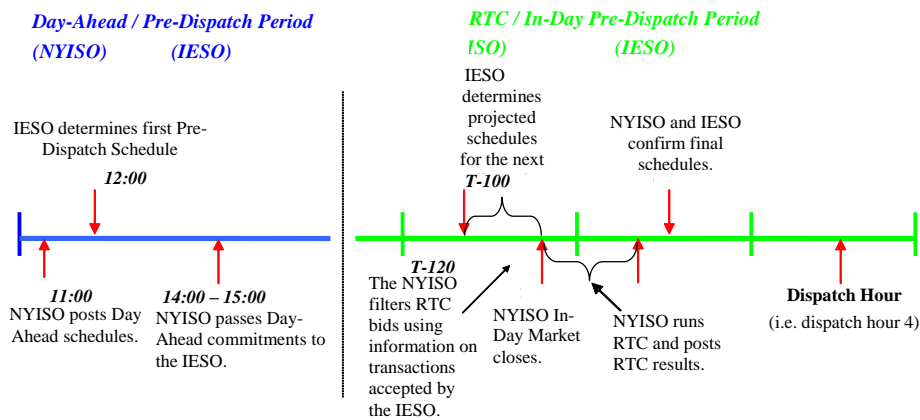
Day-Ahead / Pre-Dispatch Period

(NYISO) (IESO)

RTC / In-Day Pre-Dispatch Period

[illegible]SO) (IESO)

IESO determines first Pre-Dispatch Schedule

12:00

11:00
NYISO posts Day Ahead schedules.

14:00 – 15:00
NYISO passes Day-Ahead commitments to the IESO.

IESO determines projected schedules for the next

T-100

NYISO and IESO confirm final schedules.

T-120
The NYISO filters RTC bids using information on transactions accepted by the IESO.

NYISO In-Day Market closes.

NYISO runs RTC and posts RTC results.

Dispatch Hour
(i.e. dispatch hour 4)